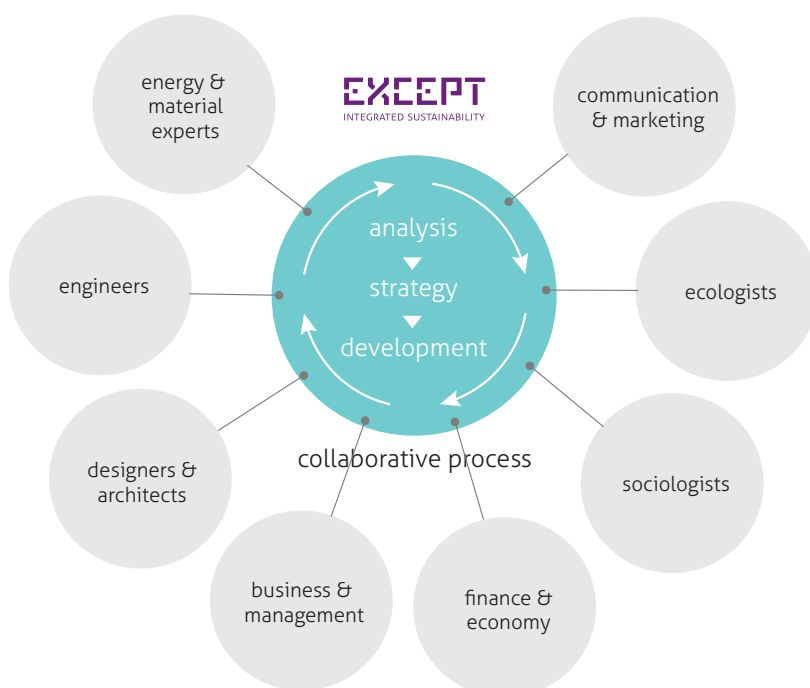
EXCEPT
INTEGRATED SUSTAINABILITY

energy & material experts

communication & marketing

engineers

analysis

strategy

development

ecologists

designers & architects

collaborative process

sociologists

business & management

finance & economy